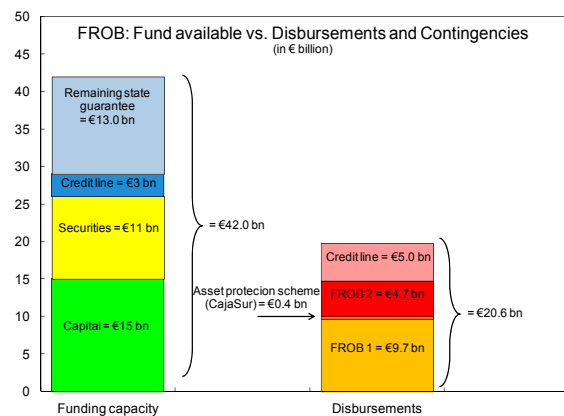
FROB: Fund available vs. Disbursements and Contingencies
(in € billion)

50
45
40
35
30
25
20
15
10
5
0

Remaining state guarantee = €13.0 bn

Credit line = €3 bn

Securities = €11 bn

Capital = €15 bn

= €42.0 bn

Credit line = €5.0 bn

FROB 2 = €4.7 bn

FROB 1 = €9.7 bn

Asset protecion scheme (CajaSur) = €0.4 bn

= €20.6 bn

Funding capacity

Disbursements